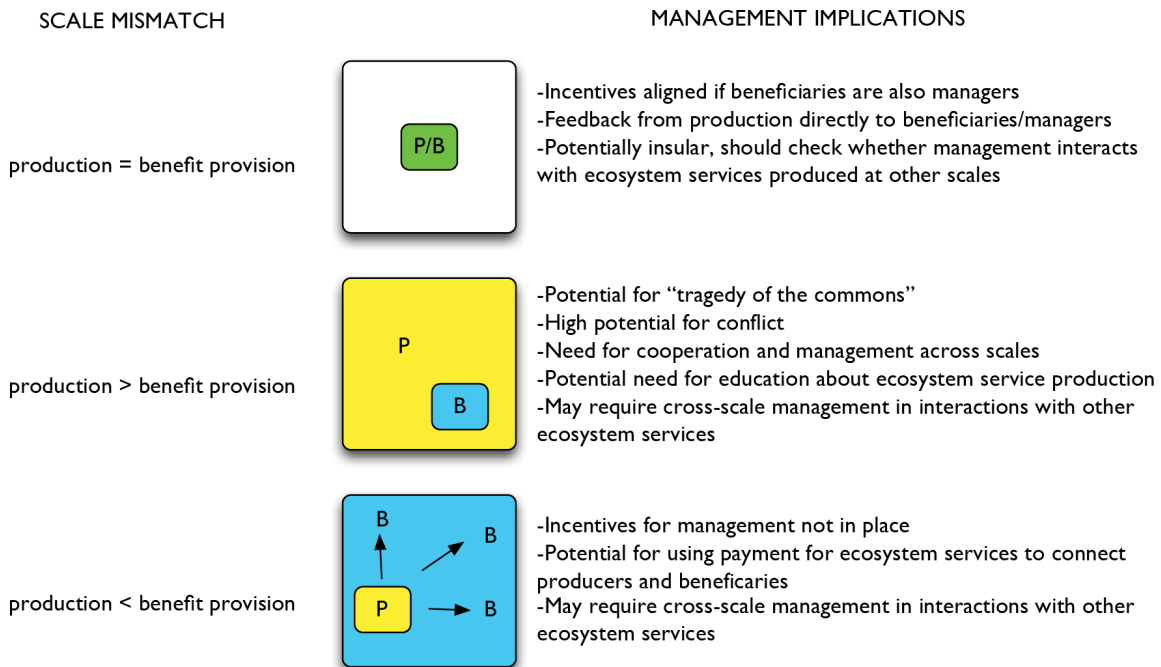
SCALE MISMATCH

MANAGEMENT IMPLICATIONS

production = benefit provision

P/B

-Incentives aligned if beneficiaries are also managers
-Feedback from production directly to beneficiaries/managers
-Potentially insular, should check whether management interacts with ecosystem services produced at other scales

production > benefit provision

P

B

-Potential for "tragedy of the commons"
-High potential for conflict
-Need for cooperation and management across scales
-Potential need for education about ecosystem service production
-May require cross-scale management in interactions with other ecosystem services

production < benefit provision

B

B

P

B

-Incentives for management not in place
-Potential for using payment for ecosystem services to connect producers and beneficaries
-May require cross-scale management in interactions with other ecosystem services